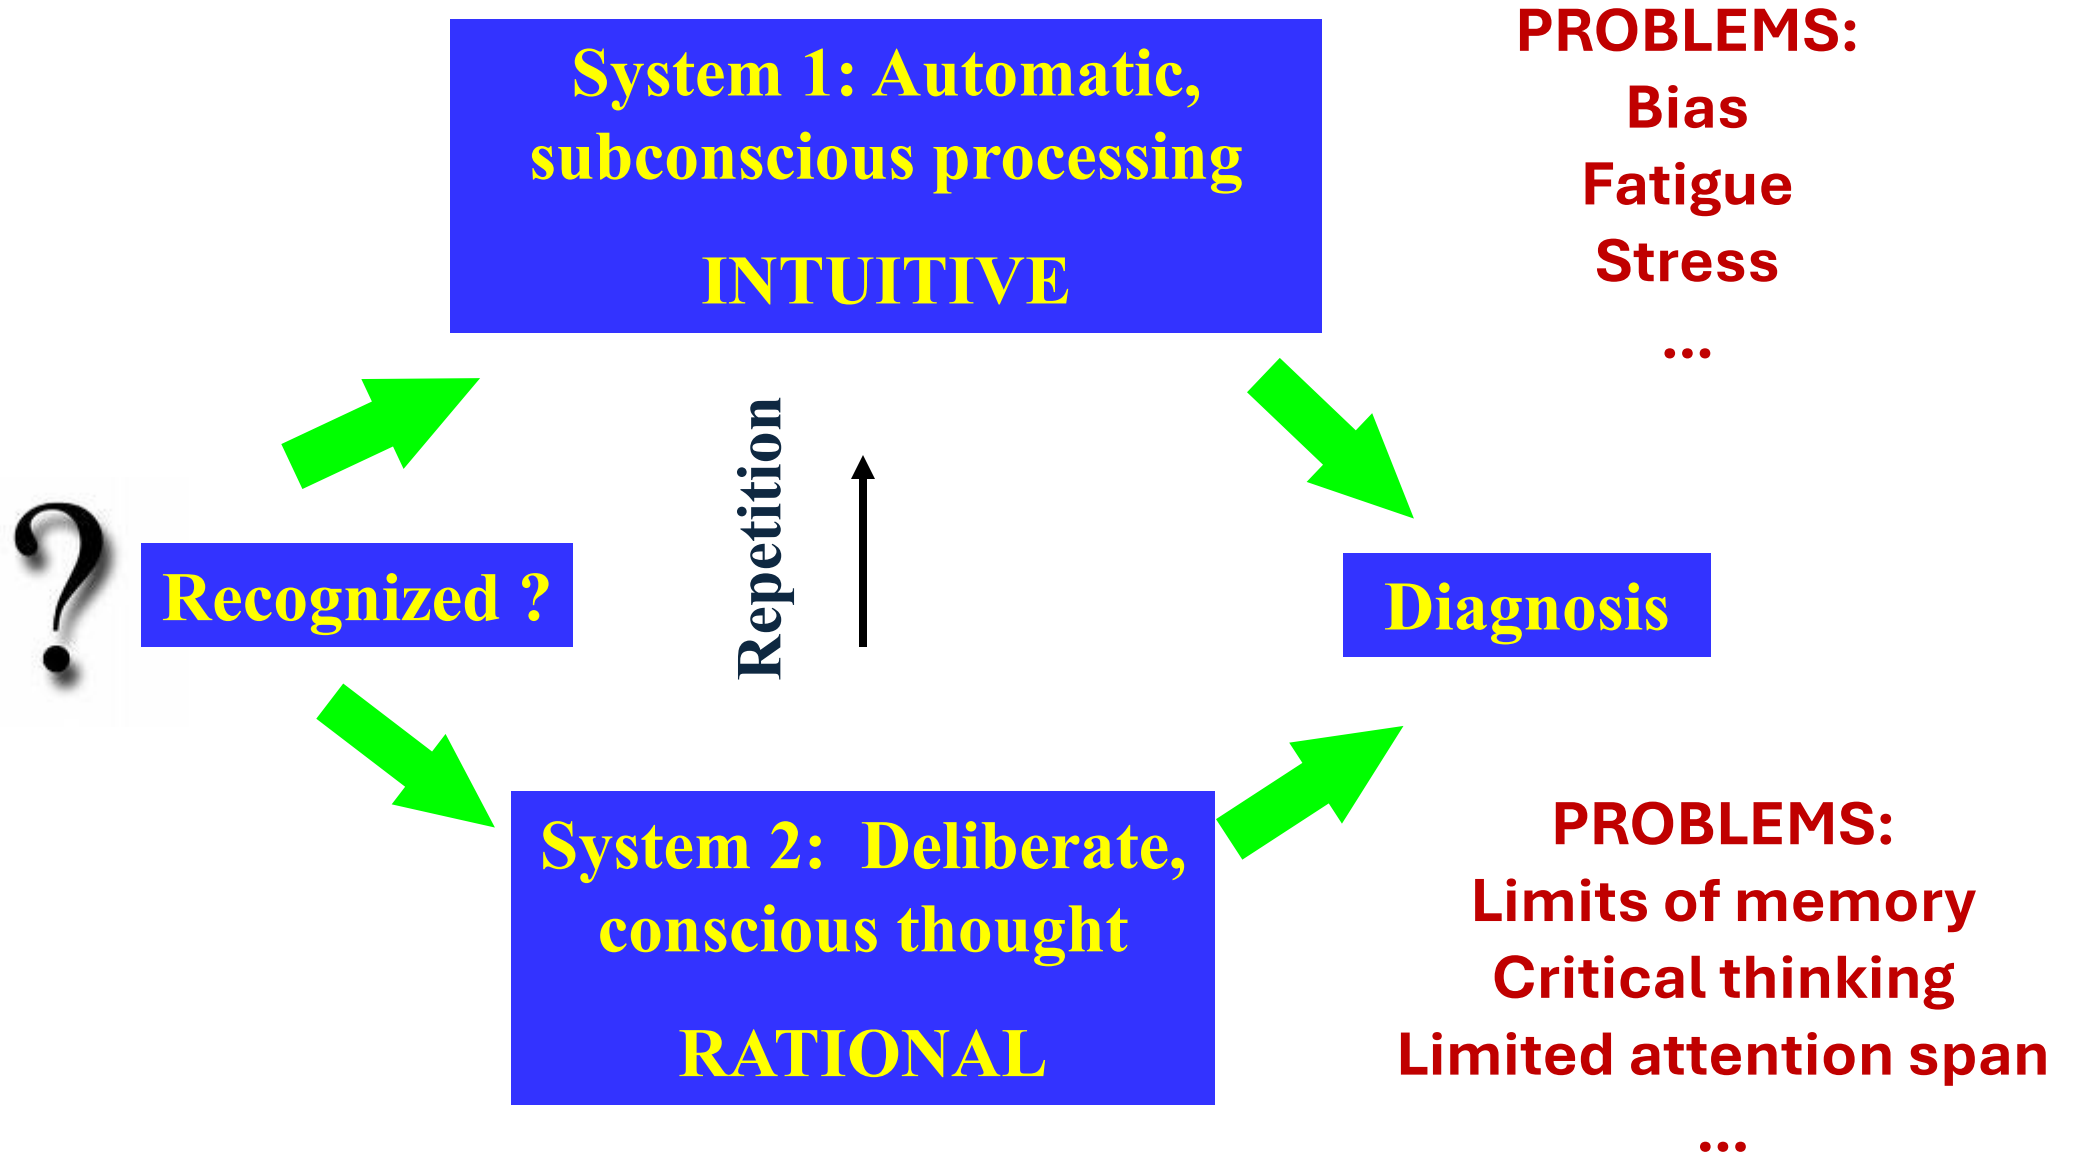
System 1: Automatic, subconscious processing

INTUITIVE

PROBLEMS:
Bias
Fatigue
Stress
...

?

Recognized ?

Repetition

Diagnosis

System 2: Deliberate, conscious thought

RATIONAL

PROBLEMS:
Limits of memory
Critical thinking
Limited attention span
...